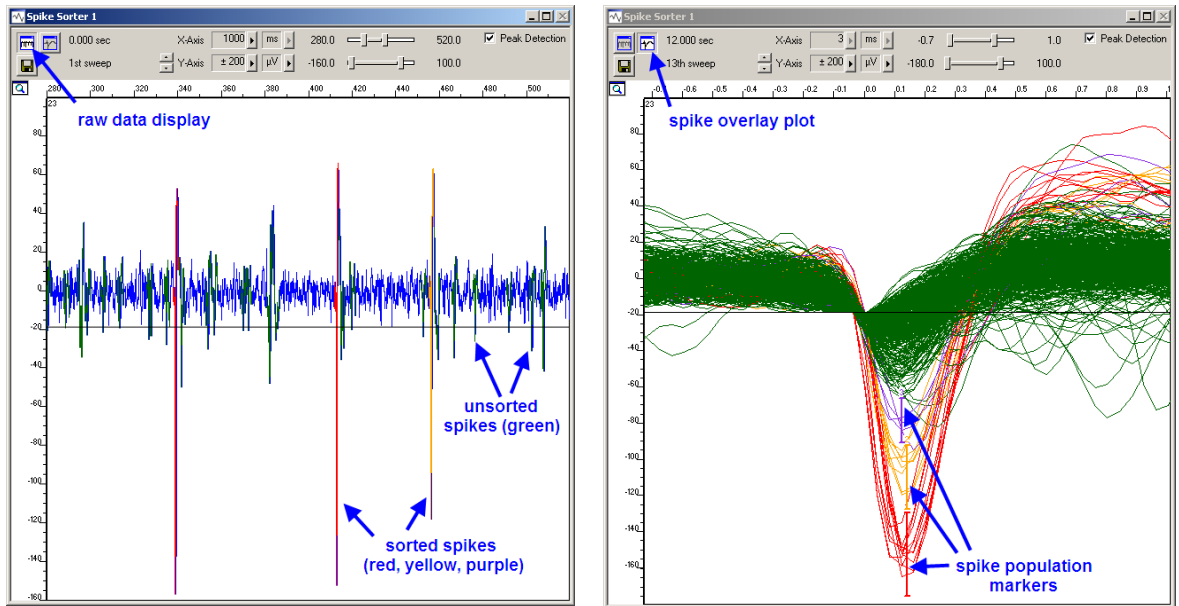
Spike Sorter 1

0.000 sec X-Axis 1000 ms 280.0 520.0 Peak Detection

1st sweep Y-Axis ± 200 µV -160.0 100.0

280 300 320 340 360 380 400 420 440 460 480 500

23

80 60 40 20 0 -20 -40 -60 -80 -100 -120 -140 -160

raw data display

unsorted spikes (green)

sorted spikes (red, yellow, purple)

Spike Sorter 1

12.000 sec X-Axis 3 ms -0.7 1.0 Peak Detection

13th sweep Y-Axis ± 200 µV -180.0 100.0

-0.6 -0.5 -0.4 -0.3 -0.2 -0.1 0.0 0.1 0.2 0.3 0.4 0.5 0.6 0.7 0.8 0.9 1

23

80 60 40 20 0 -20 -40 -60 -80 -100 -120 -140 -160

spike overlay plot

spike population markers